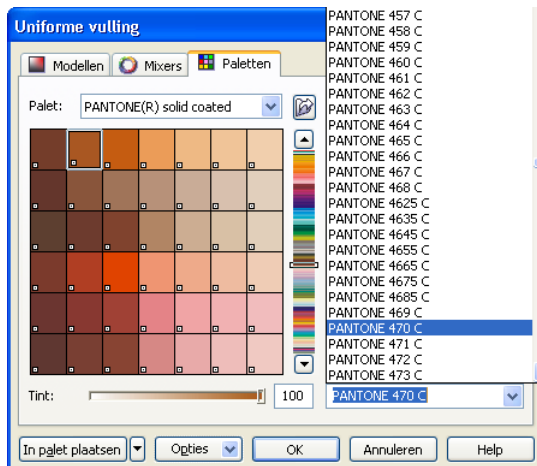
Uniforme vulling

Modellen
Mixers
Paletten

Palet: PANTONE(R) solid coated

Tint: 100

PANTONE 457 C
PANTONE 458 C
PANTONE 459 C
PANTONE 460 C
PANTONE 461 C
PANTONE 462 C
PANTONE 463 C
PANTONE 464 C
PANTONE 465 C
PANTONE 466 C
PANTONE 467 C
PANTONE 468 C
PANTONE 4625 C
PANTONE 4635 C
PANTONE 4645 C
PANTONE 4655 C
PANTONE 4665 C
PANTONE 4675 C
PANTONE 4685 C
PANTONE 469 C
PANTONE 470 C
PANTONE 471 C
PANTONE 472 C
PANTONE 473 C

PANTONE 470 C

In palet plaatsen
Opties
OK
Annuleren
Help